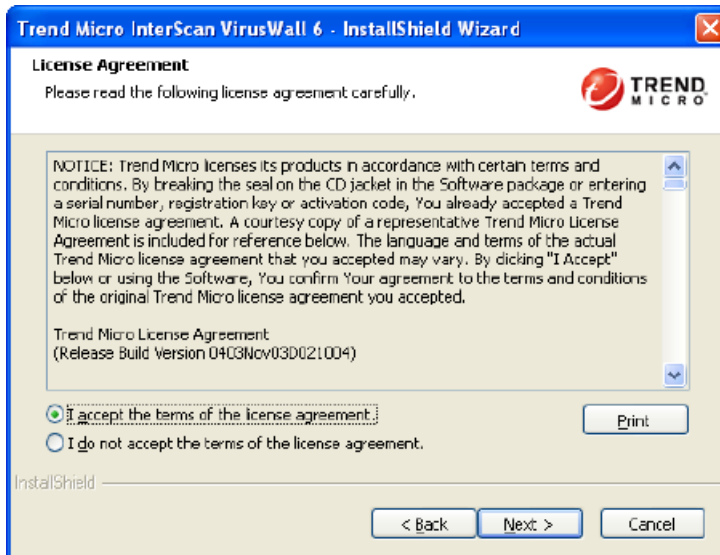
Trend Micro InterScan VirusWall 6 - InstallShield Wizard

License Agreement
Please read the following license agreement carefully.

TREND MICRO

NOTICE: Trend Micro licenses its products in accordance with certain terms and conditions. By breaking the seal on the CD jacket in the Software package or entering a serial number, registration key or activation code, You already accepted a Trend Micro license agreement. A courtesy copy of a representative Trend Micro License Agreement is included for reference below. The language and terms of the actual Trend Micro license agreement that you accepted may vary. By clicking "I Accept" below or using the Software, You confirm Your agreement to the terms and conditions of the original Trend Micro license agreement you accepted.

Trend Micro License Agreement
(Release Build Version 0403Nov03D021004)

I accept the terms of the license agreement.
I do not accept the terms of the license agreement.

Print

InstallShield

< Back
Next >
Cancel